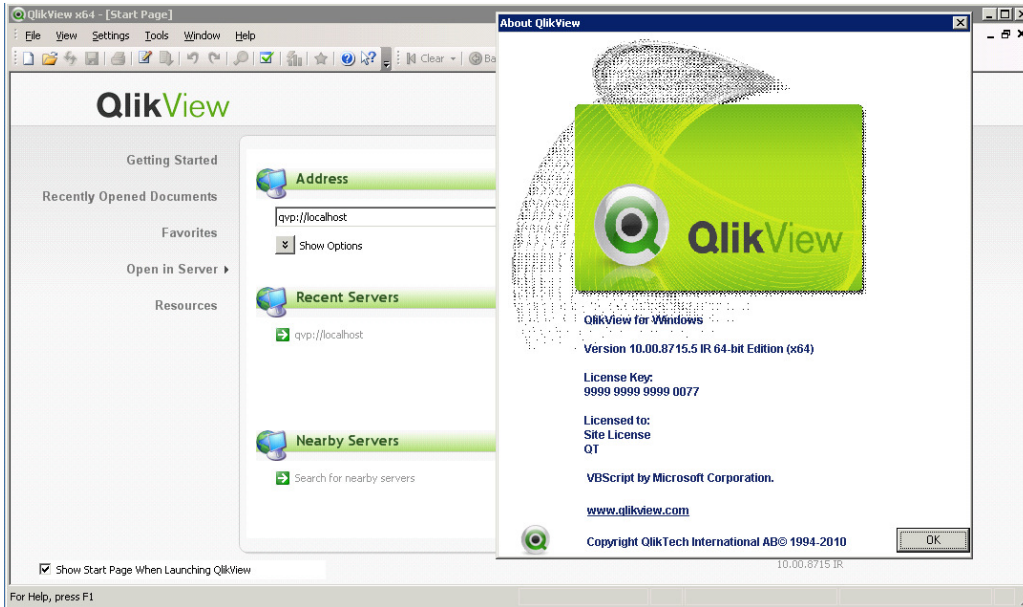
QlikView x64 - [Start Page]

File View Settings Tools Window Help

Clear Ba

QlikView

Getting Started

Recently Opened Documents

Favorites

Open in Server ▸

Resources

Address

qvp://localhost

Show Options

Recent Servers

qvp://localhost

Nearby Servers

Search for nearby servers

Show Start Page When Launching QlikView

For Help, press F1

About QlikView

QlikView

QlikView for Windows

Version 10.00.8715.5 IR 64-bit Edition (x64)

License Key:
9999 9999 9999 0077

Licensed to:
Site License
QT

VBScript by Microsoft Corporation.

www.qlikview.com

Copyright QlikTech International AB© 1994-2010

OK

10.00.8715 IR